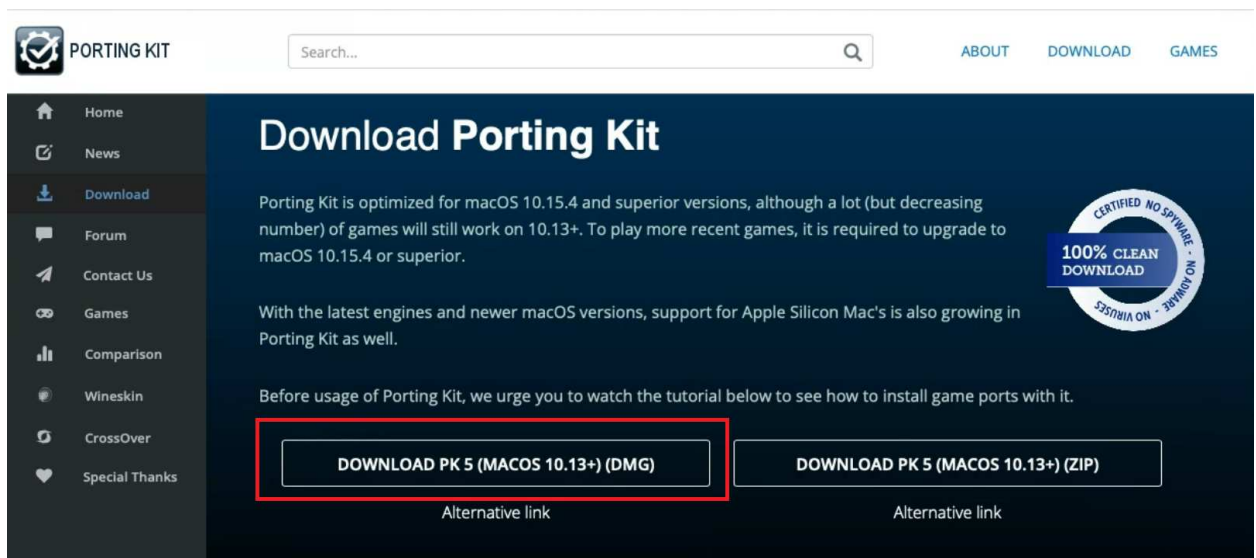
PORTING KIT

Search...

ABOUT DOWNLOAD GAMES

Home
News
Download
Forum
Contact Us
Games
Comparison
Wineskin
CrossOver
Special Thanks

Download **Porting Kit**

Porting Kit is optimized for macOS 10.15.4 and superior versions, although a lot (but decreasing number) of games will still work on 10.13+. To play more recent games, it is required to upgrade to macOS 10.15.4 or superior.

CERTIFIED NO SPYWARE · NO ADWARE · NO VIRUSES
100% CLEAN DOWNLOAD

With the latest engines and newer macOS versions, support for Apple Silicon Mac's is also growing in Porting Kit as well.

Before usage of Porting Kit, we urge you to watch the tutorial below to see how to install game ports with it.

DOWNLOAD PK 5 (MACOS 10.13+) (DMG)
Alternative link

DOWNLOAD PK 5 (MACOS 10.13+) (ZIP)
Alternative link